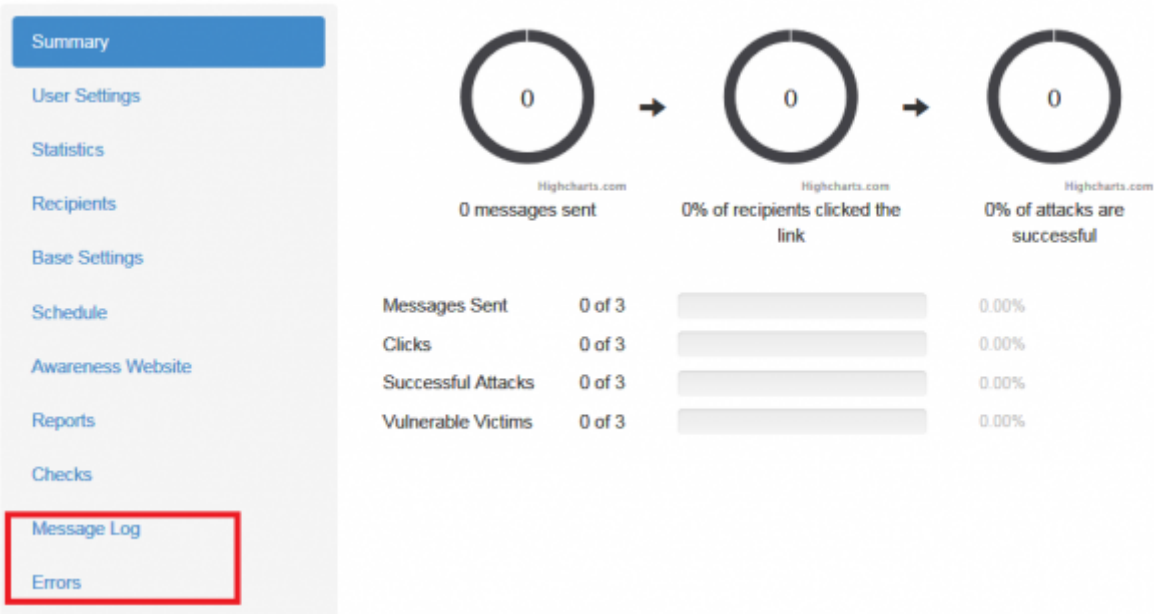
Summary
User Settings
Statistics
Recipients
Base Settings
Schedule
Awareness Website
Reports
Checks
Message Log
Errors

0
Highcharts.com
0 messages sent

0
Highcharts.com
0% of recipients clicked the link

0
Highcharts.com
0% of attacks are successful

| | | |
|---|---|---|
| Messages Sent | 0 of 3 | 0.00% |
| Clicks | 0 of 3 | 0.00% |
| Successful Attacks | 0 of 3 | 0.00% |
| Vulnerable Victims | 0 of 3 | 0.00% |